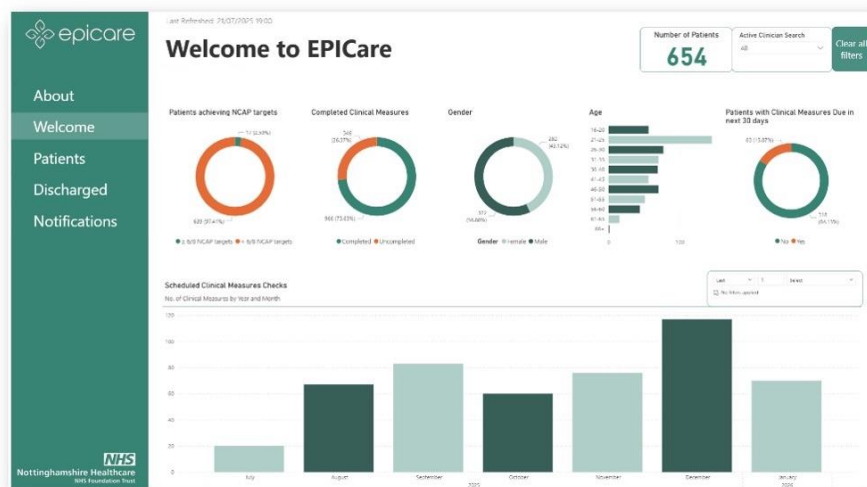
epicare

About
Welcome
Patients
Discharged
Notifications

NHS
Nottinghamshire Healthcare
NHS Foundation Trust

Last Refreshed: 21/07/2025 19:00

Welcome to EPICare

Number of Patients
654

Active Clinician Search
All

Clear all filters

Patients achieving NCAP targets
17 (2.60%)
620 (97.4%)
≥ 6/8 NCAP targets < 6/8 NCAP targets

Completed Clinical Measures
346 (26.57%)
956 (73.43%)
Completed Uncompleted

Gender
282 (43.12%)
372 (56.88%)
Gender Female Male

Age
16-20
21-25
26-30
31-35
36-40
41-45
46-50
51-55
56-60
61-65
66+
0 100

Patients with Clinical Measures Due in next 30 days
92 (13.87%)
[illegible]
No Yes

Scheduled Clinical Measures Checks
No. of Clinical Measures by Year and Month

Last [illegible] Select
No filters applied

120
100
80
60
40
20
0

July August September October November December January
2025 2026